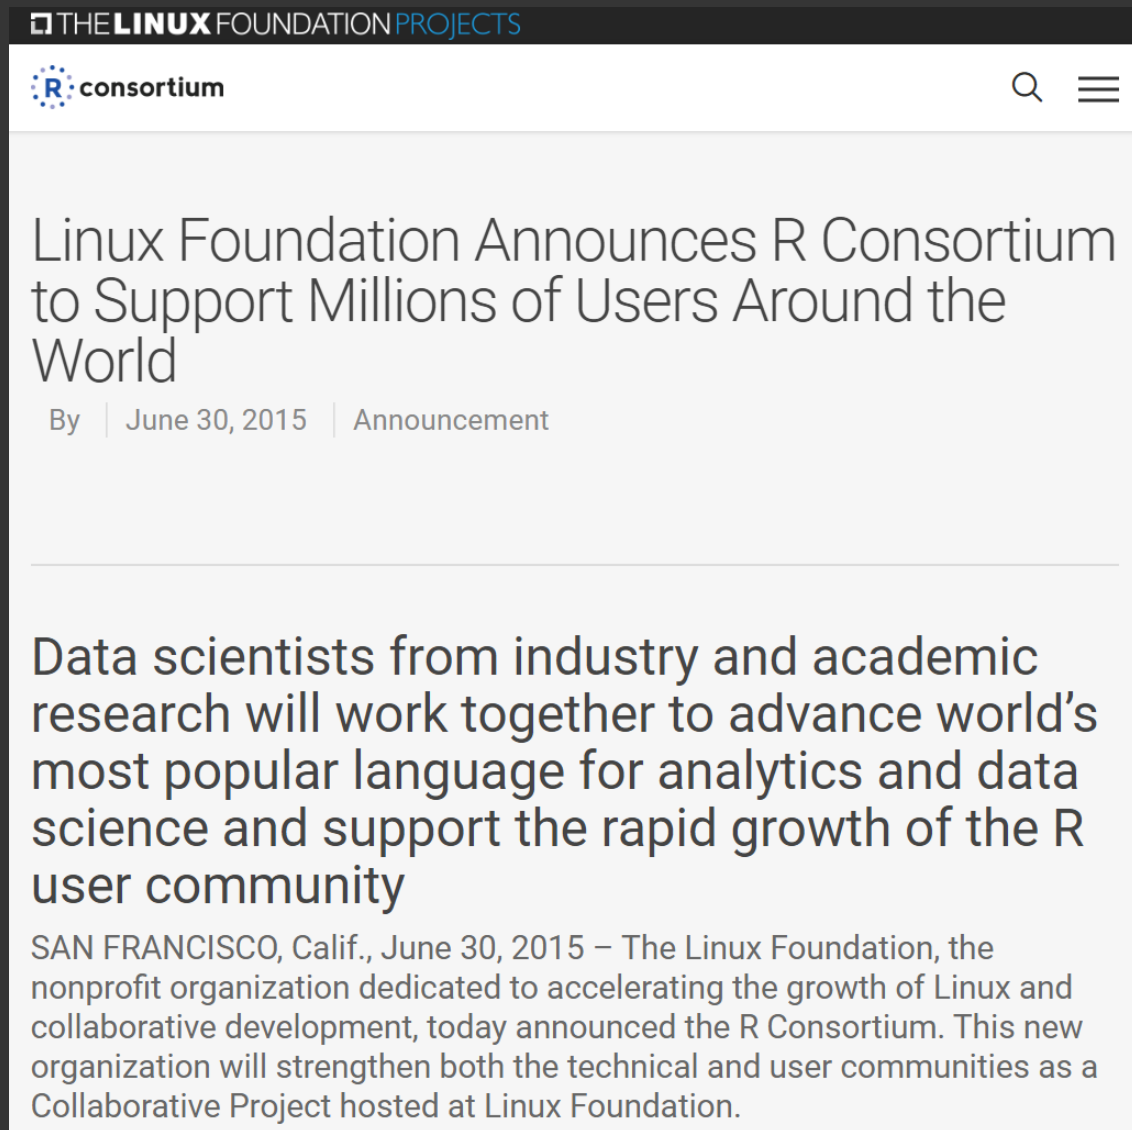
THE LINUX FOUNDATION PROJECTS

R consortium

Linux Foundation Announces R Consortium to Support Millions of Users Around the World

By | June 30, 2015 | Announcement

Data scientists from industry and academic research will work together to advance world's most popular language for analytics and data science and support the rapid growth of the R user community

SAN FRANCISCO, Calif., June 30, 2015 – The Linux Foundation, the nonprofit organization dedicated to accelerating the growth of Linux and collaborative development, today announced the R Consortium. This new organization will strengthen both the technical and user communities as a Collaborative Project hosted at Linux Foundation.